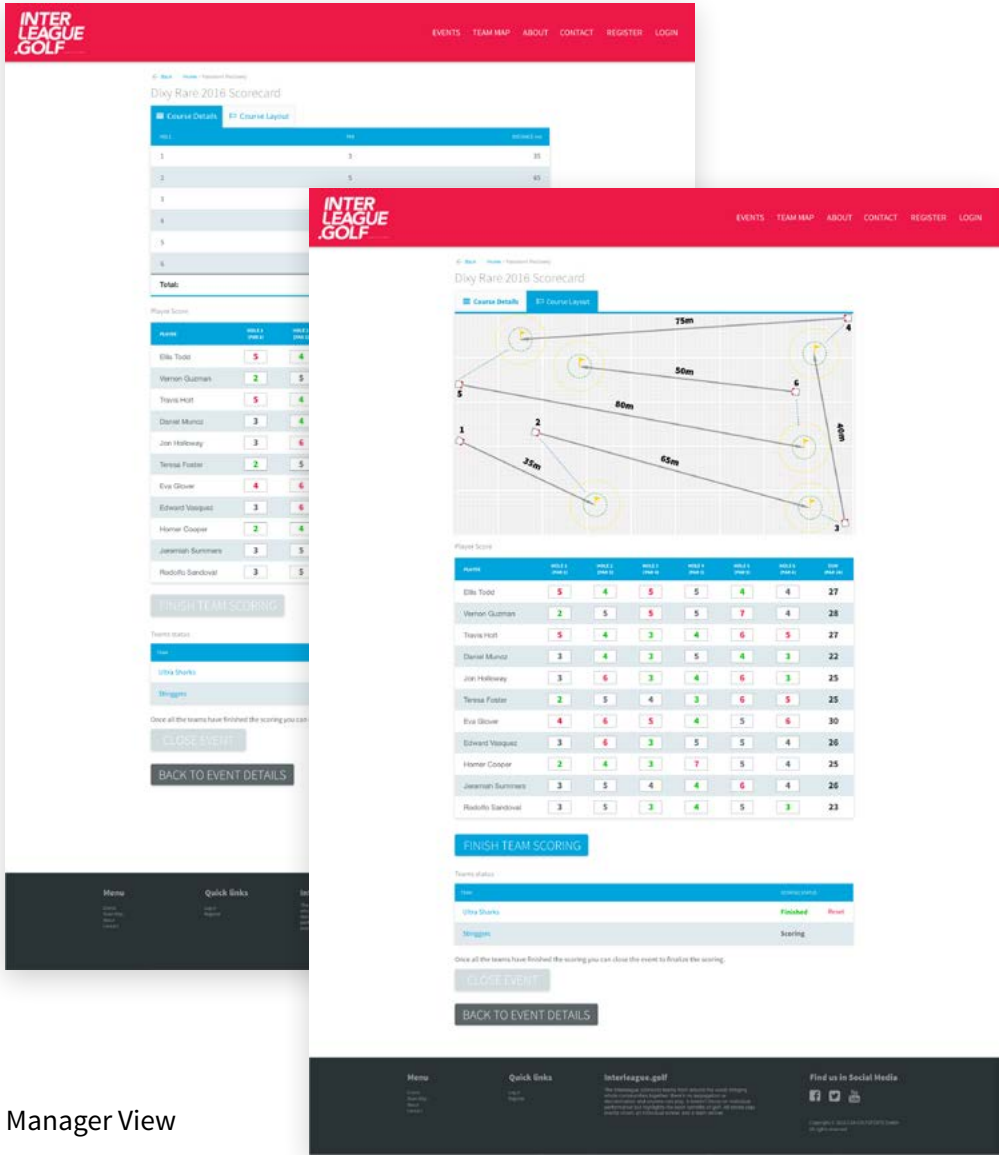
INTER LEAGUE .GOLF

EVENTS TEAM MAP ABOUT CONTACT REGISTER LOGIN

Dixy Rare 2016 Scorecard

Course Details Course Layout

| HOLE | PAR | DISTANCE |
|---|---|---|
| 1 | 3 | 35 |
| 2 | 5 | 65 |
| 3 | | |
| 4 | | |
| 5 | | |
| 6 | | |
| Total: | | |

Player Score

| PLAYER | HOLE 1 | HOLE 2 |
|---|---|---|
| Ellis Todd | 5 | 4 |
| Vernon Guzman | 2 | 5 |
| Travis Holt | 5 | 4 |
| Daniel Munoz | 3 | 4 |
| Jon Holloway | 3 | 6 |
| Teresa Foster | 2 | 5 |
| Eva Glover | 4 | 6 |
| Edward Vasquez | 3 | 6 |
| Homer Cooper | 2 | 4 |
| Jeramiah Summers | 3 | 5 |
| Rodolfo Sandoval | 3 | 5 |

FINISH TEAM SCORING

Teams status

Ultra Sharks
Stinggers

Once all the teams have finished the scoring you can

CLOSE EVENT

BACK TO EVENT DETAILS

Menu
Quick links

INTER LEAGUE .GOLF

EVENTS TEAM MAP ABOUT CONTACT REGISTER LOGIN

Dixy Rare 2016 Scorecard

Course Details Course Layout

75m 4 50m 6 5 80m 1 2 40m 35m 65m 3

Player Score

| PLAYER | HOLE 1 | HOLE 2 | HOLE 3 | HOLE 4 | HOLE 5 | HOLE 6 | SUM |
|---|---|---|---|---|---|---|---|
| Ellis Todd | 5 | 4 | 5 | 5 | 4 | 4 | 27 |
| Vernon Guzman | 2 | 5 | 5 | 5 | 7 | 4 | 28 |
| Travis Holt | 5 | 4 | 3 | 4 | 6 | 5 | 27 |
| Daniel Munoz | 3 | 4 | 3 | 5 | 4 | 3 | 22 |
| Jon Holloway | 3 | 6 | 3 | 4 | 6 | 3 | 25 |
| Teresa Foster | 2 | 5 | 4 | 3 | 6 | 5 | 25 |
| Eva Glover | 4 | 6 | 5 | 4 | 5 | 6 | 30 |
| Edward Vasquez | 3 | 6 | 3 | 5 | 5 | 4 | 26 |
| Homer Cooper | 2 | 4 | 3 | 7 | 5 | 4 | 25 |
| Jeramiah Summers | 3 | 5 | 4 | 4 | 6 | 4 | 26 |
| Rodolfo Sandoval | 3 | 5 | 3 | 4 | 5 | 3 | 23 |

FINISH TEAM SCORING

Teams status

| Team | Scoring status | |
|---|---|---|
| Ultra Sharks | Finished | Reset |
| Stinggers | Scoring | |

Once all the teams have finished the scoring you can close the event to finalize the scoring.

CLOSE EVENT

BACK TO EVENT DETAILS

Menu
Quick links
Interleague.golf
Find us in Social Media

Manager View